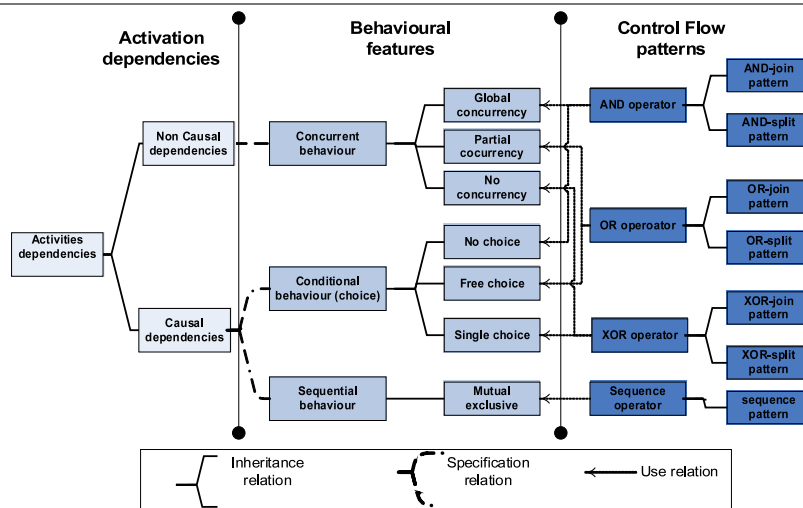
Activation dependencies

Behavioural features

Control Flow patterns

Activities dependencies

Non Causal dependencies

Causal dependencies

Concurrent behaviour

Conditional behaviour (choice)

Sequential behaviour

Global concurrency

Partial cocurrency

No concurrency

No choice

Free choice

Single choice

Mutual exclusive

AND operator

OR operoator

XOR operator

Sequence operator

AND-join pattern

AND-split pattern

OR-join pattern

OR-split pattern

XOR-join pattern

XOR-split pattern

sequence pattern

Inheritance relation

Specification relation

Use relation